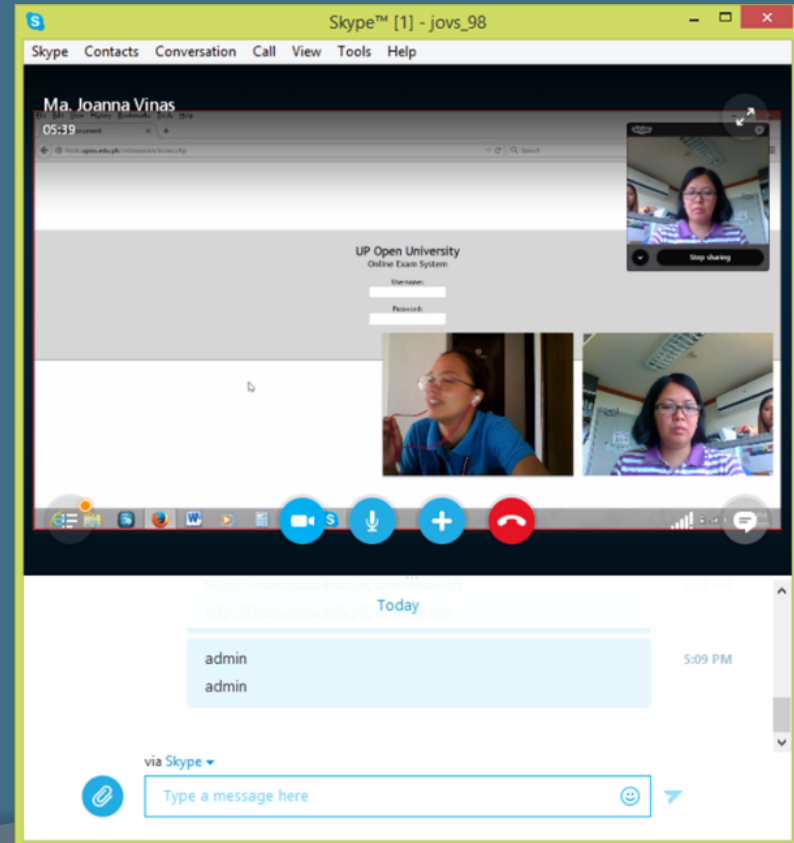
Skype™ [1] - jovs_98

Skype Contacts Conversation Call View Tools Help

Ma. Joanna Vinas

05:39

UP Open University
Online Exam System

Username:

Password:

Stop sharing

Today

admin
admin

5:09 PM

via Skype

Type a message here